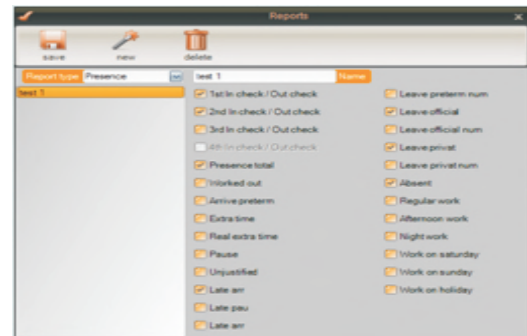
Reports

save new delete

Report type Presence

test 1

test 1 Name

1st In check / Out check
2nd In check / Out check
3rd In check / Out check
4th In check / Out check
Presence total
Worked out
Arrive preterm
Extra time
Real extra time
Pause
Unjustified
Late arr
Late pau
Late arr

Leave preterm num
Leave official
Leave official num
Leave privat
Leave privat num
Absent
Regular work
Afternoon work
Night work
Work on saturday
Work on sunday
Work on holiday